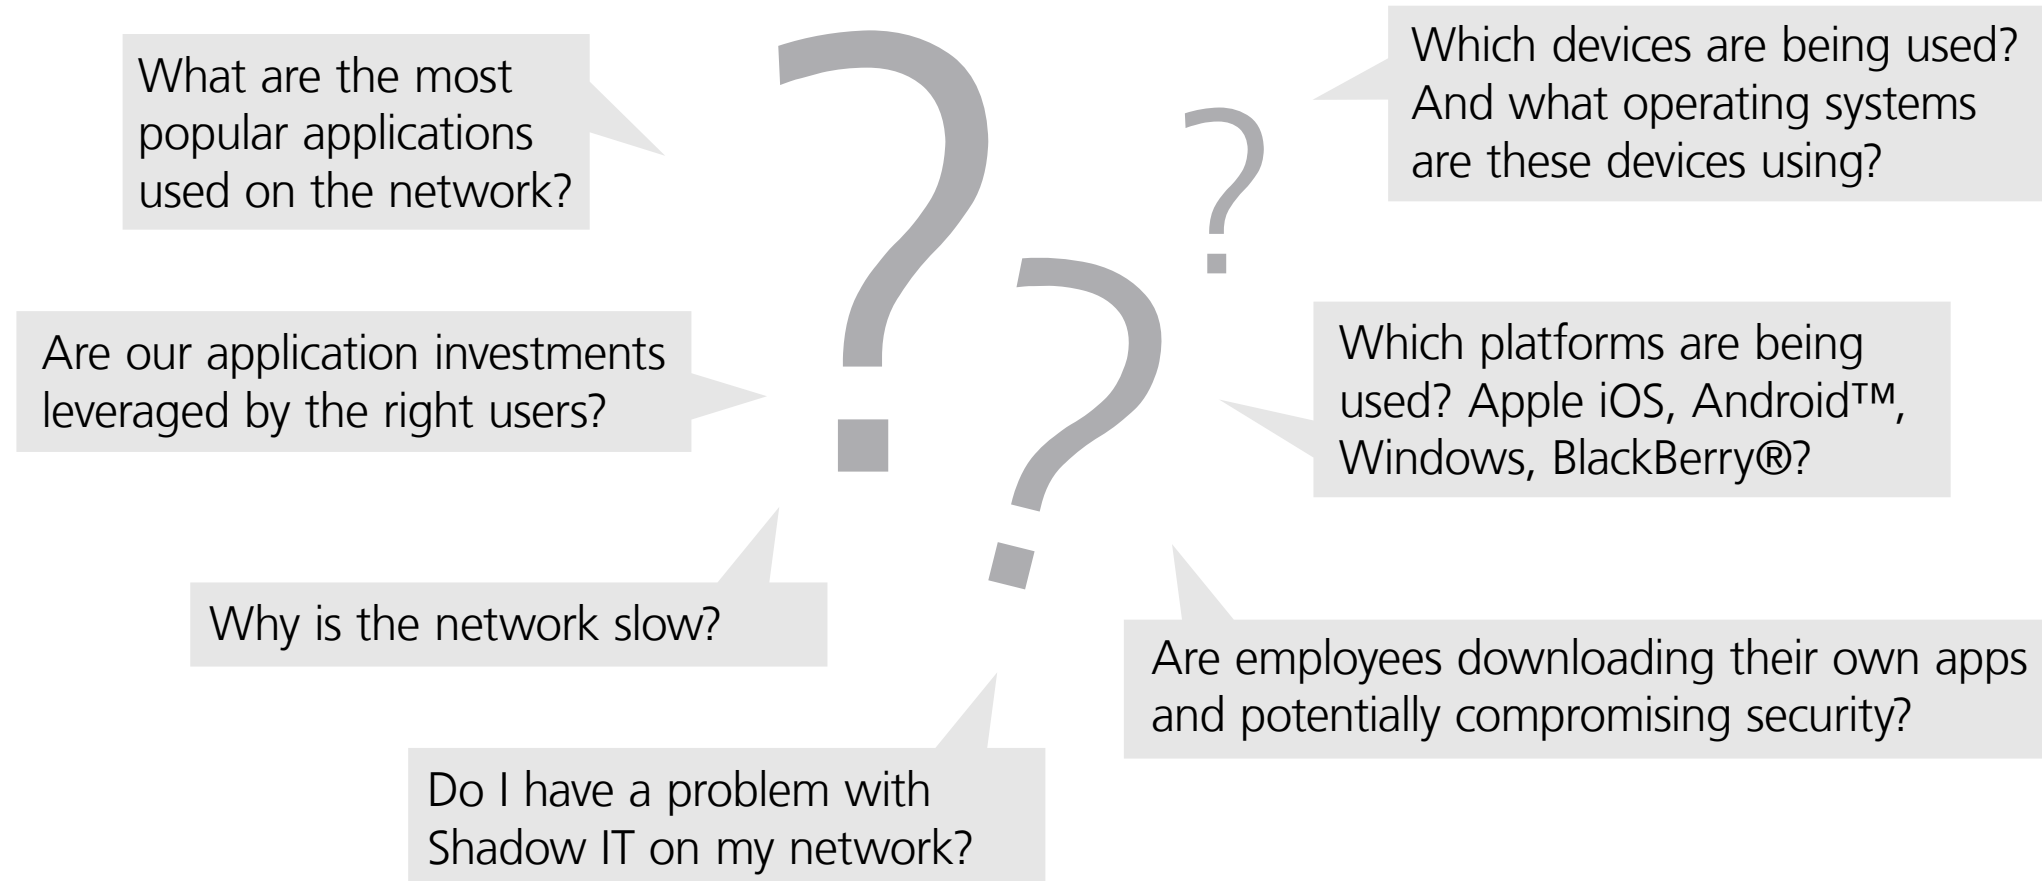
What are the most popular applications used on the network?

Which devices are being used? And what operating systems are these devices using?

Are our application investments leveraged by the right users?

Which platforms are being used? Apple iOS, Android™, Windows, BlackBerry®?

Why is the network slow?

Are employees downloading their own apps and potentially compromising security?

Do I have a problem with Shadow IT on my network?